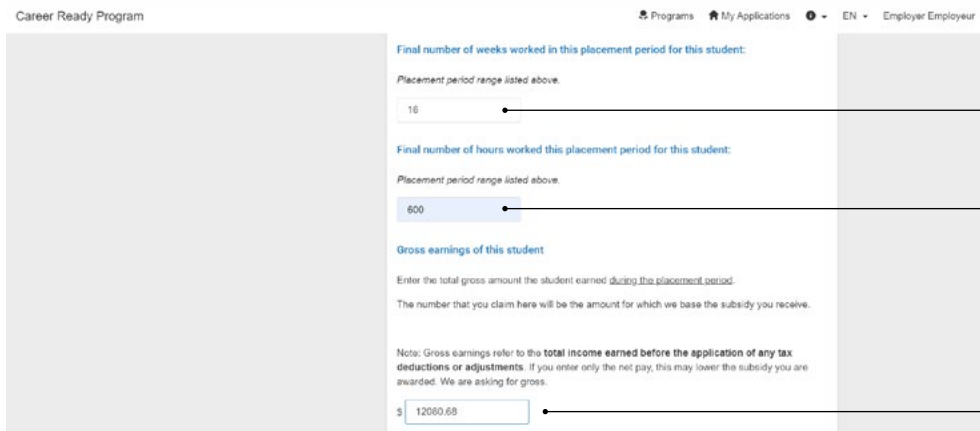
Career Ready Program

Programs My Applications EN Employer Employeur

Final number of weeks worked in this placement period for this student:

Placement period range listed above.

16

Final number of hours worked this placement period for this student:

Placement period range listed above.

600

Gross earnings of this student

Enter the total gross amount the student earned during the placement period.

The number that you claim here will be the amount for which we base the subsidy you receive.

Note: Gross earnings refer to the total income earned before the application of any tax deductions or adjustments. If you enter only the net pay, this may lower the subsidy you are awarded. We are asking for gross.

$ 12080.68